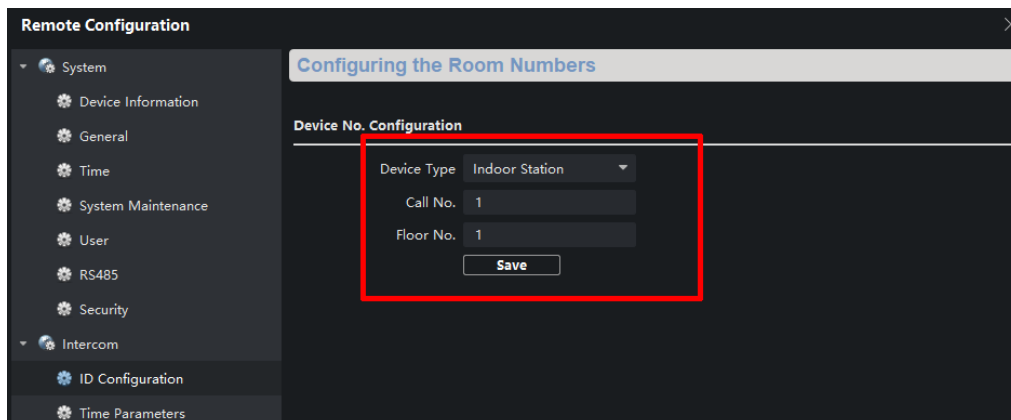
Remote Configuration

System
Device Information
General
Time
System Maintenance
User
RS485
Security
Intercom
ID Configuration
Time Parameters

Configuring the Room Numbers

Device No. Configuration

Device Type Indoor Station
Call No. 1
Floor No. 1
Save